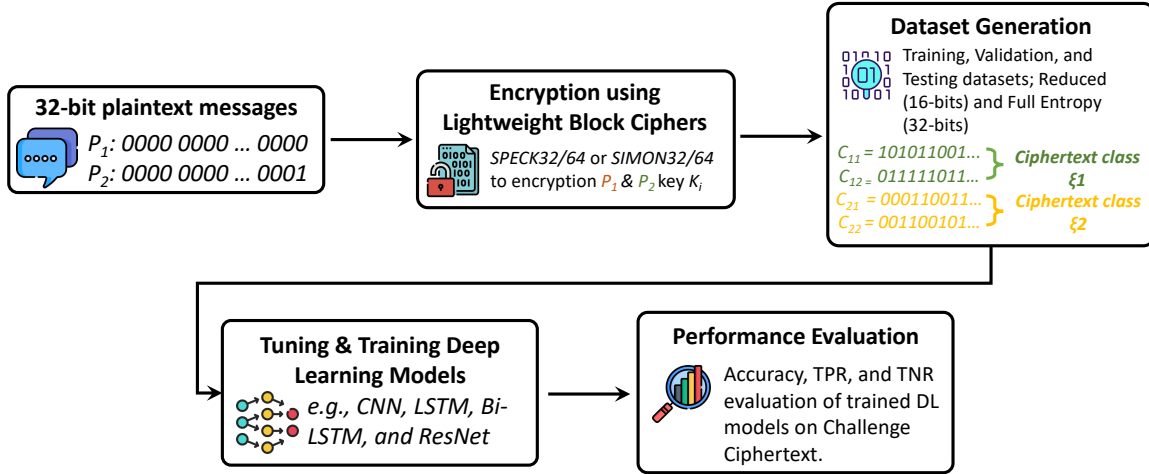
32-bit plaintext messages

$P_1$: 0000 0000 … 0000
$P_2$: 0000 0000 … 0001

Encryption using Lightweight Block Ciphers

SPECK32/64 or SIMON32/64 to encryption $P_1$ & $P_2$ key $K_i$

Dataset Generation

Training, Validation, and Testing datasets; Reduced (16-bits) and Full Entropy (32-bits)

$C_{11}$ = 101011001…
$C_{12}$ = 011111011…
Ciphertext class ξ1

$C_{21}$ = 000110011…
$C_{22}$ = 001100101…
Ciphertext class ξ2

Tuning & Training Deep Learning Models

e.g., CNN, LSTM, Bi-LSTM, and ResNet

Performance Evaluation

Accuracy, TPR, and TNR evaluation of trained DL models on Challenge Ciphertext.